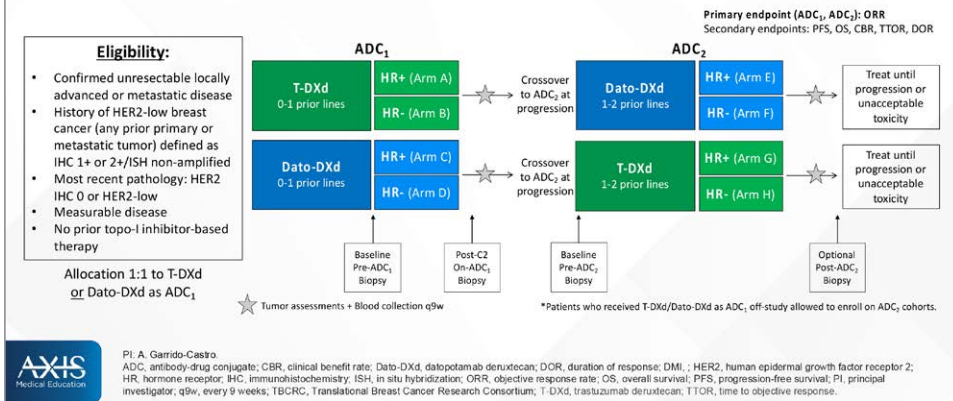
Primary endpoint ($ADC_1$, $ADC_2$): ORR
Secondary endpoints: PFS, OS, CBR, TTOR, DOR

Eligibility:
• Confirmed unresectable locally advanced or metastatic disease
• History of HER2-low breast cancer (any prior primary or metastatic tumor) defined as IHC 1+ or 2+/ISH non-amplified
• Most recent pathology: HER2 IHC 0 or HER2-low
• Measurable disease
• No prior topo-I inhibitor-based therapy

Allocation 1:1 to T-DXd or Dato-DXd as $ADC_1$

$ADC_1$

T-DXd
0-1 prior lines

HR+ (Arm A)

HR- (Arm B)

Dato-DXd
0-1 prior lines

HR+ (Arm C)

HR- (Arm D)

Crossover to $ADC_2$ at progression

Crossover to $ADC_2$ at progression

$ADC_2$

Dato-DXd
1-2 prior lines

HR+ (Arm E)

HR- (Arm F)

T-DXd
1-2 prior lines

HR+ (Arm G)

HR- (Arm H)

Treat until progression or unacceptable toxicity

Treat until progression or unacceptable toxicity

Baseline Pre-$ADC_1$ Biopsy

Post-C2 On-$ADC_1$ Biopsy

Baseline Pre-$ADC_2$ Biopsy

Optional Post-$ADC_2$ Biopsy

Tumor assessments + Blood collection q9w

*Patients who received T-DXd/Dato-DXd as $ADC_1$ off-study allowed to enroll on $ADC_2$ cohorts.

AXIS
Medical Education

PI: A. Garrido-Castro.
ADC, antibody-drug conjugate; CBR, clinical benefit rate; Dato-DXd, datopotamab deruxtecan; DOR, duration of response; DMI, ; HER2, human epidermal growth factor receptor 2; HR, hormone receptor; IHC, immunohistochemistry; ISH, in situ hybridization; ORR, objective response rate; OS, overall survival; PFS, progression-free survival; PI, principal investigator; q9w, every 9 weeks; TBCRC, Translational Breast Cancer Research Consortium; T-DXd, trastuzumab deruxtecan; TTOR, time to objective response.